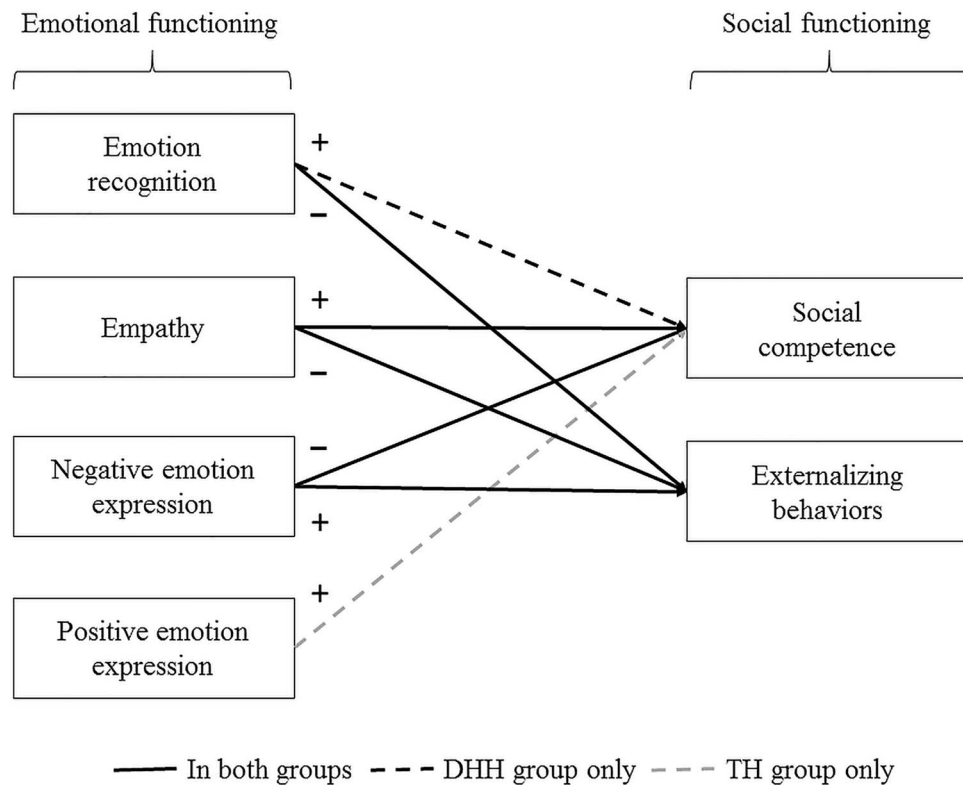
Emotional functioning

Social functioning

Emotion recognition

+

−

Empathy

+

−

Negative emotion expression

−

+

Positive emotion expression

+

Social competence

Externalizing behaviors

In both groups

DHH group only

TH group only